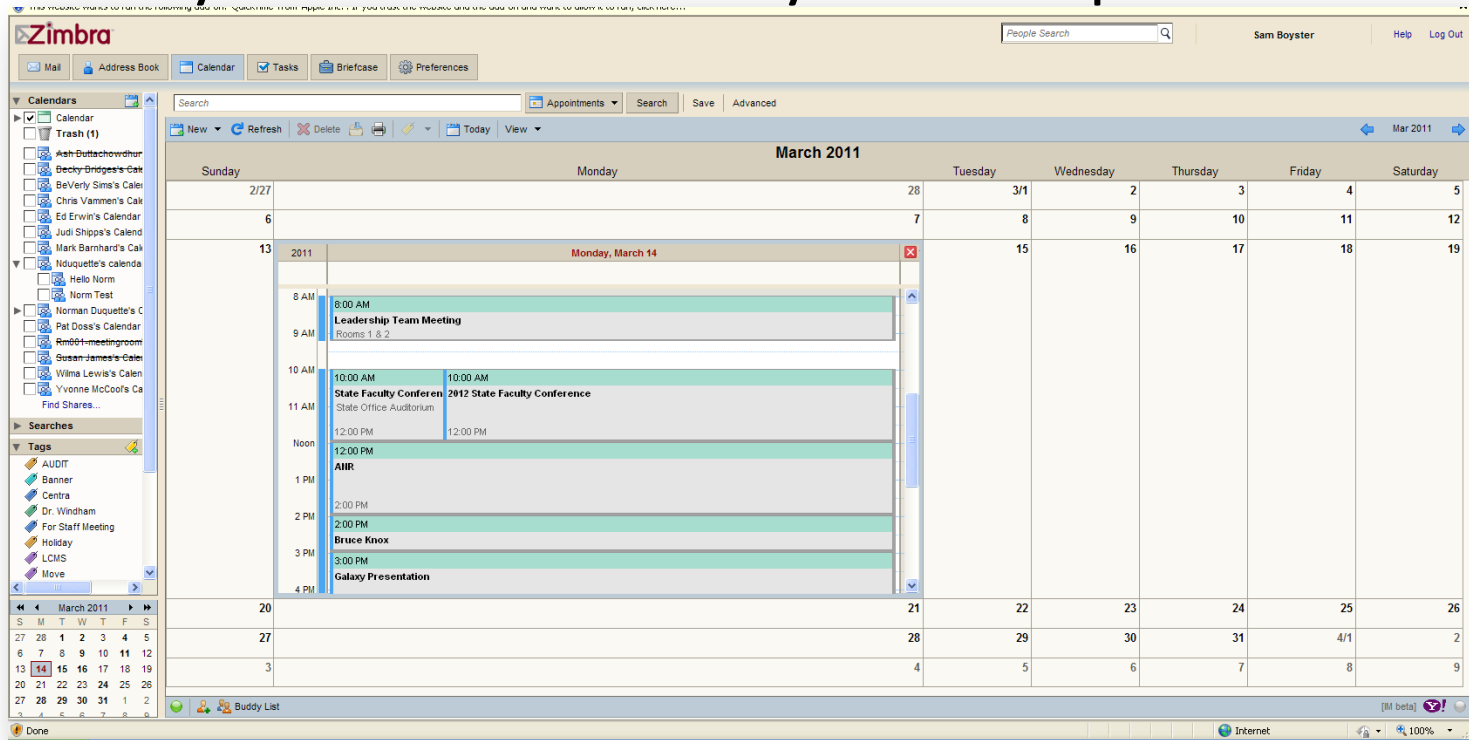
This website wants to run the following add-on: 'QuickTime' from 'Apple Inc.'. If you trust the website and the add-on and want to allow it to run, click here...

Zimbra

People Search

Sam Boyster

Help Log Out

Mail Address Book Calendar Tasks Briefcase Preferences

Calendars
Calendar
Trash (1)
Ash Buttachowdhur
Becky Bridges's Cal
BeVerly Sims's Cale
Chris Vammen's Cale
Ed Erwin's Calendar
Judi Shipps's Calend
Mark Barnhard's Cal
Nduquette's calenda
Hello Norm
Norm Test
Norman Duquette's C
Pat Doss's Calendar
Rm001-meetingroom
Susan James's Cale
Wilma Lewis's Calen
Yvonne McCool's Ca
Find Shares...

Searches

Tags
AUDIT
Banner
Centra
Dr. Windham
For Staff Meeting
Holiday
LCMS
Move

March 2011

| S | M | T | W | T | F | S |
|---|---|---|---|---|---|---|
| 27 | 28 | 1 | 2 | 3 | 4 | 5 |
| 6 | 7 | 8 | 9 | 10 | 11 | 12 |
| 13 | 14 | 15 | 16 | 17 | 18 | 19 |
| 20 | 21 | 22 | 23 | 24 | 25 | 26 |
| 27 | 28 | 29 | 30 | 31 | 1 | 2 |

Search Appointments Search Save Advanced

New Refresh Delete Today View

Mar 2011

March 2011

| Sunday | Monday | Tuesday | Wednesday | Thursday | Friday | Saturday |
|---|---|---|---|---|---|---|
| 2/27 | 28 | 3/1 | 2 | 3 | 4 | 5 |
| 6 | 7 | 8 | 9 | 10 | 11 | 12 |
| 13 | 14 | 15 | 16 | 17 | 18 | 19 |
| 20 | 21 | 22 | 23 | 24 | 25 | 26 |
| 27 | 28 | 29 | 30 | 31 | 4/1 | 2 |
| 3 | 4 | 5 | 6 | 7 | 8 | 9 |

2011 Monday, March 14

8 AM
9 AM
10 AM
11 AM
Noon
1 PM
2 PM
3 PM
4 PM

8:00 AM
Leadership Team Meeting
Rooms 1 & 2

10:00 AM
State Faculty Conferen
State Office Auditorium
12:00 PM

10:00 AM
2012 State Faculty Conference
12:00 PM

12:00 PM
AIIR
2:00 PM

2:00 PM
Bruce Knox

3:00 PM
Galaxy Presentation

Buddy List

[IM beta]

Done

Internet 100%